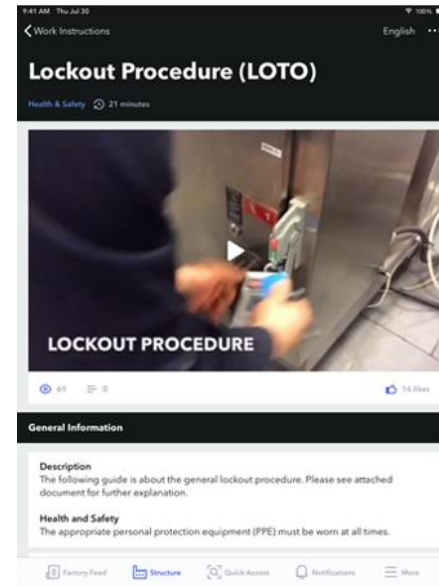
9:41 AM Thu Jul 30

100%

Work Instructions

English

Lockout Procedure (LOTO)

Health & Safety 21 minutes

LOCKOUT PROCEDURE

61 0

16 likes

General Information

Description
The following guide is about the general lockout procedure. Please see attached document for further explanation.

Health and Safety
The appropriate personal protection equipment (PPE) must be worn at all times.

Factory Feed Structure Quick Access Notifications More